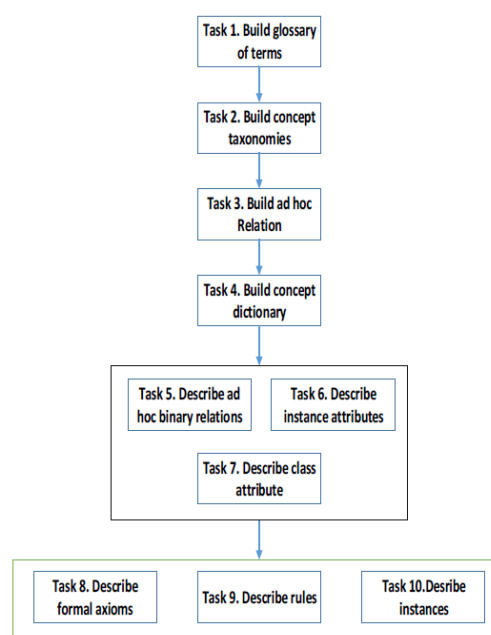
Task 1. Build glossary of terms

Task 2. Build concept taxonomies

Task 3. Build ad hoc Relation

Task 4. Build concept dictionary

Task 5. Describe ad hoc binary relations

Task 6. Describe instance attributes

Task 7. Describe class attribute

Task 8. Describe formal axioms

Task 9. Describe rules

Task 10.Desribe instances